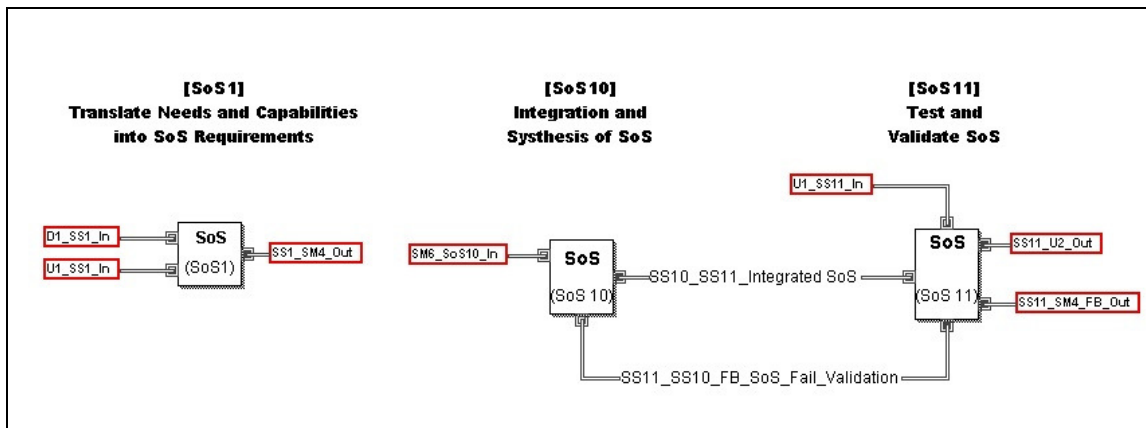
[SoS1]
Translate Needs and Capabilities into SoS Requirements

D1_SS1_In
U1_SS1_In
SoS
(SoS1)
SS1_SM4_Out

[SoS10]
Integration and Systhesis of SoS

SM6_SoS10_In
SoS
(SoS 10)
SS10_SS11_Integrated SoS
SS11_SS10_FB_SoS_Fail_Validation

[SoS11]
Test and Validate SoS

U1_SS11_In
SoS
(SoS 11)
SS11_U2_Out
SS11_SM4_FB_Out